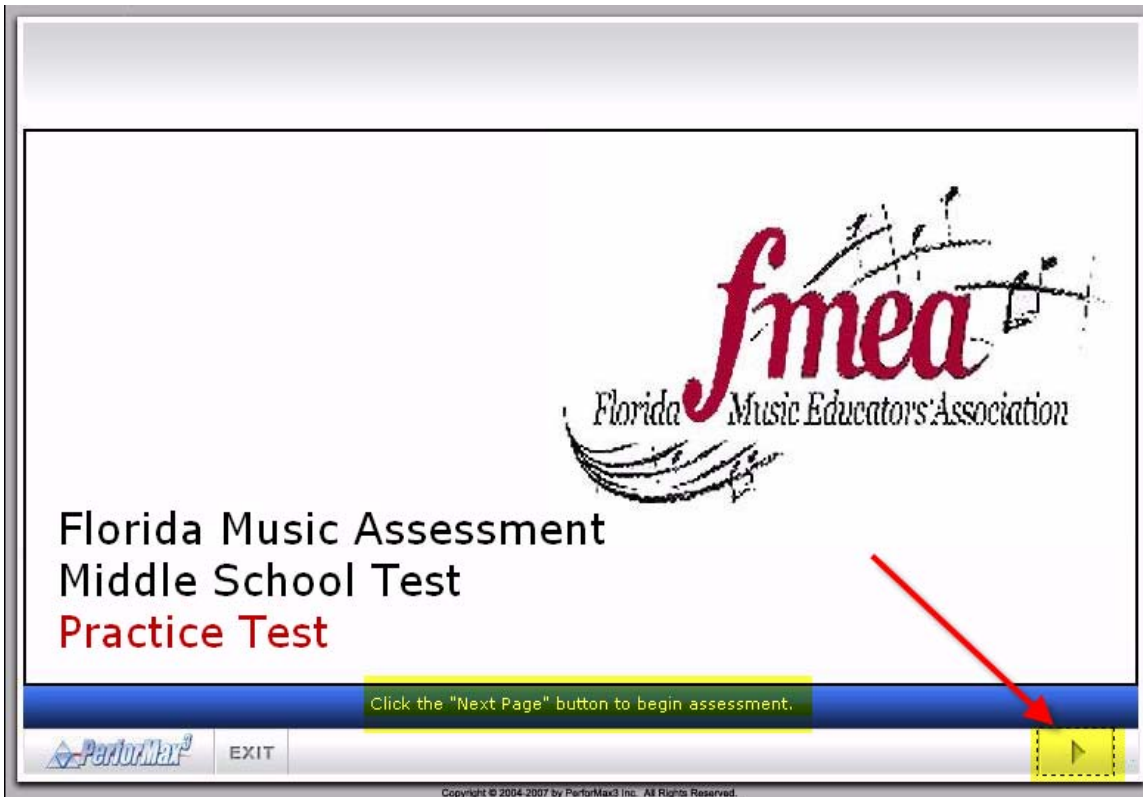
fmea
Florida Music Educators Association

Florida Music Assessment
Middle School Test
Practice Test

Click the "Next Page" button to begin assessment.

PerforMax$^3$ EXIT

Copyright © 2004-2007 by PerforMax3 Inc. All Rights Reserved.